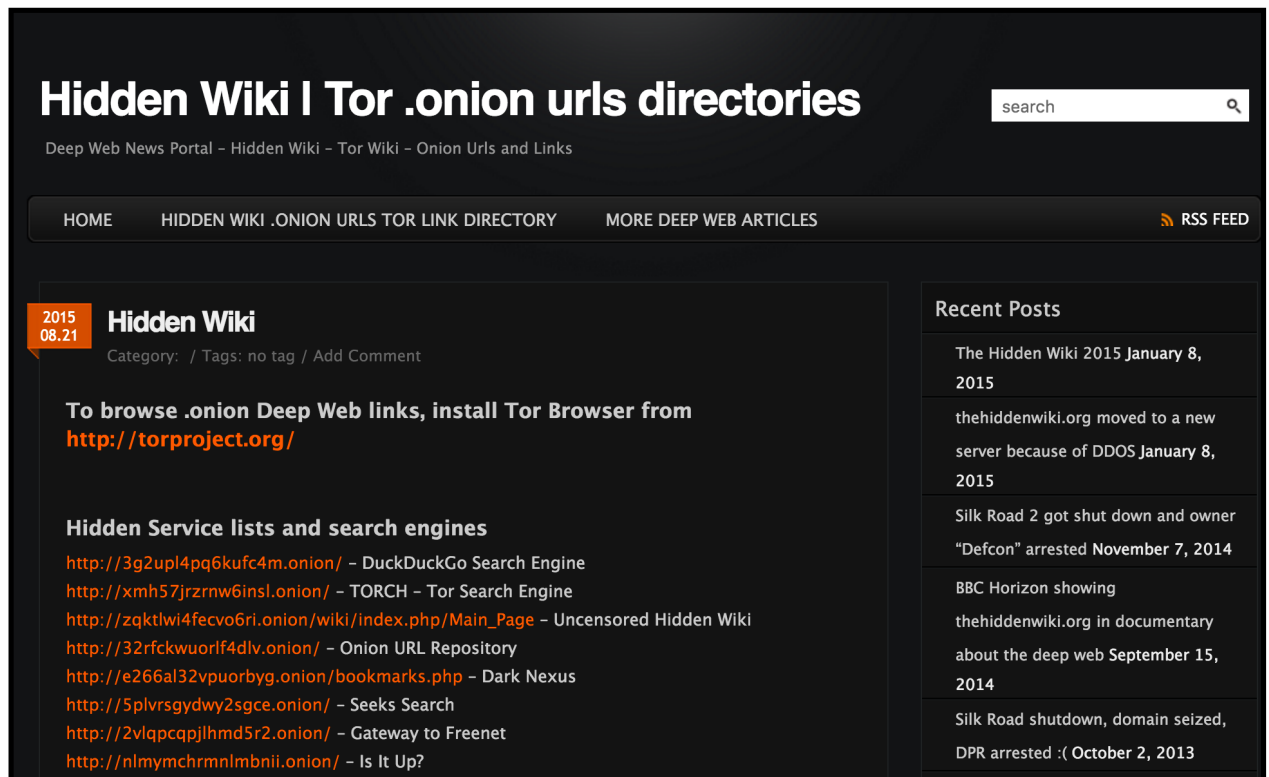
Hidden Wiki | Tor .onion urls directories

Deep Web News Portal – Hidden Wiki – Tor Wiki – Onion Urls and Links

search

HOME HIDDEN WIKI .ONION URLS TOR LINK DIRECTORY MORE DEEP WEB ARTICLES

RSS FEED

2015 08.21

Hidden Wiki

Category: / Tags: no tag / Add Comment

To browse .onion Deep Web links, install Tor Browser from http://torproject.org/

Hidden Service lists and search engines

http://3g2upl4pq6kufc4m.onion/ – DuckDuckGo Search Engine
http://xmh57jrzrnw6insl.onion/ – TORCH – Tor Search Engine
http://zqktlwi4fecvo6ri.onion/wiki/index.php/Main_Page – Uncensored Hidden Wiki
http://32rfckwuorlf4dlv.onion/ – Onion URL Repository
http://e266al32vpuorbyg.onion/bookmarks.php – Dark Nexus
http://5plvrsgydwy2sgce.onion/ – Seeks Search
http://2vlqpcqpjlhmd5r2.onion/ – Gateway to Freenet
http://nlmymchrmnlmbnii.onion/ – Is It Up?

Recent Posts

The Hidden Wiki 2015 January 8, 2015

thehiddenwiki.org moved to a new server because of DDOS January 8, 2015

Silk Road 2 got shut down and owner “Defcon” arrested November 7, 2014

BBC Horizon showing thehiddenwiki.org in documentary about the deep web September 15, 2014

Silk Road shutdown, domain seized, DPR arrested :( October 2, 2013